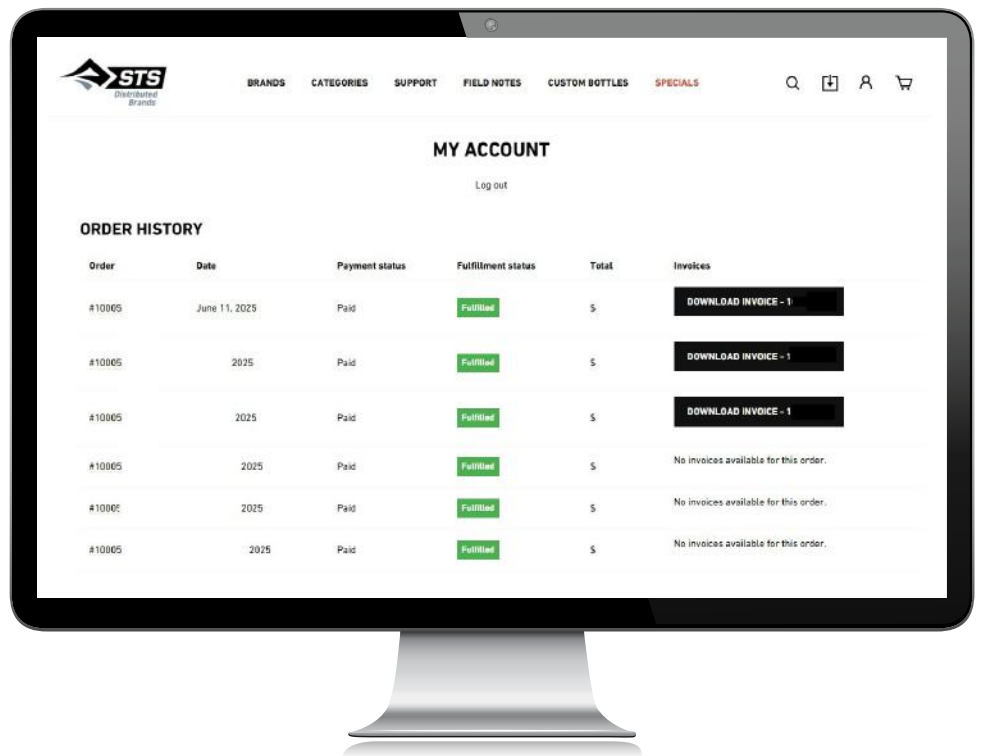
STS Distributed Brands

BRANDS CATEGORIES SUPPORT FIELD NOTES CUSTOM BOTTLES SPECIALS

MY ACCOUNT

Log out

ORDER HISTORY

| Order | Date | Payment status | Fulfillment status | Total | Invoices |
|---|---|---|---|---|---|
| #10005 | June 11, 2025 | Paid | Fulfilled | $ | DOWNLOAD INVOICE - 1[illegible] |
| #10005 | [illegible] 2025 | Paid | Fulfilled | $ | DOWNLOAD INVOICE - 1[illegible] |
| #10005 | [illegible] 2025 | Paid | Fulfilled | $ | DOWNLOAD INVOICE - 1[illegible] |
| #10005 | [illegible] 2025 | Paid | Fulfilled | $ | No invoices available for this order. |
| #10005 | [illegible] 2025 | Paid | Fulfilled | $ | No invoices available for this order. |
| #10005 | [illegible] 2025 | Paid | Fulfilled | $ | No invoices available for this order. |